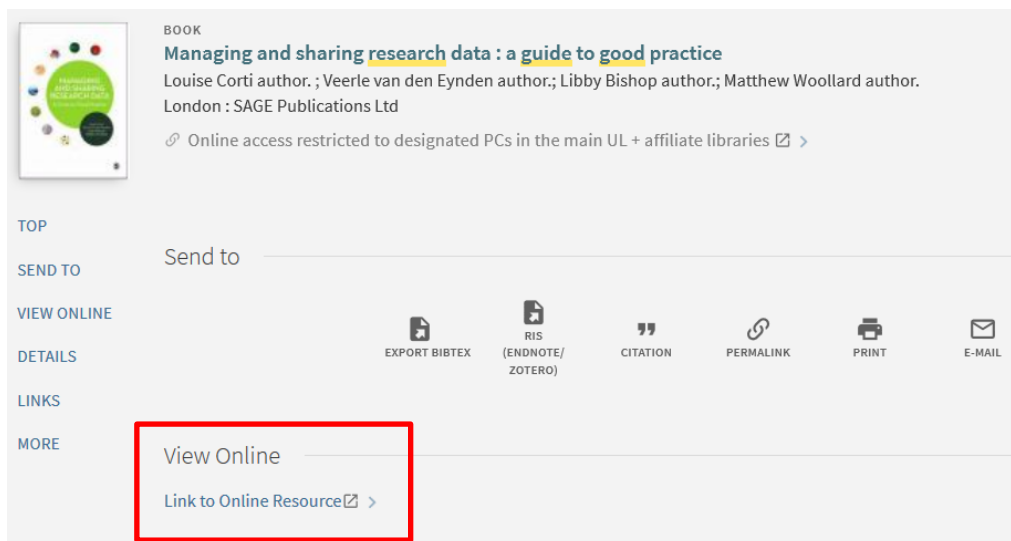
BOOK
Managing and sharing research data : a guide to good practice
Louise Corti author. ; Veerle van den Eynden author.; Libby Bishop author.; Matthew Woollard author.
London : SAGE Publications Ltd

Online access restricted to designated PCs in the main UL + affiliate libraries >

TOP
SEND TO
VIEW ONLINE
DETAILS
LINKS
MORE

Send to

EXPORT BIBTEX
RIS (ENDNOTE/ ZOTERO)
CITATION
PERMALINK
PRINT
E-MAIL

View Online

Link to Online Resource >